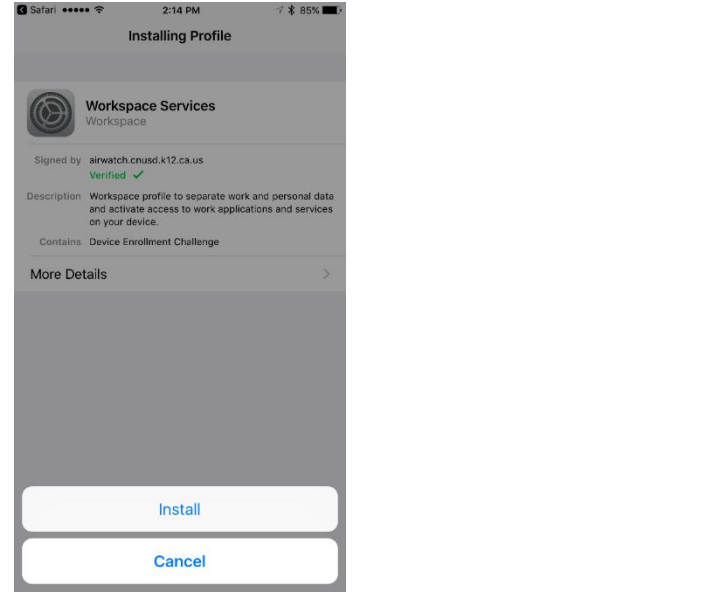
Safari ●●●●● 2:14 PM 85%

Installing Profile

Workspace Services
Workspace

Signed by airwatch.cnusd.k12.ca.us
Verified ✓

Description Workspace profile to separate work and personal data and activate access to work applications and services on your device.

Contains Device Enrollment Challenge

More Details

Install

Cancel